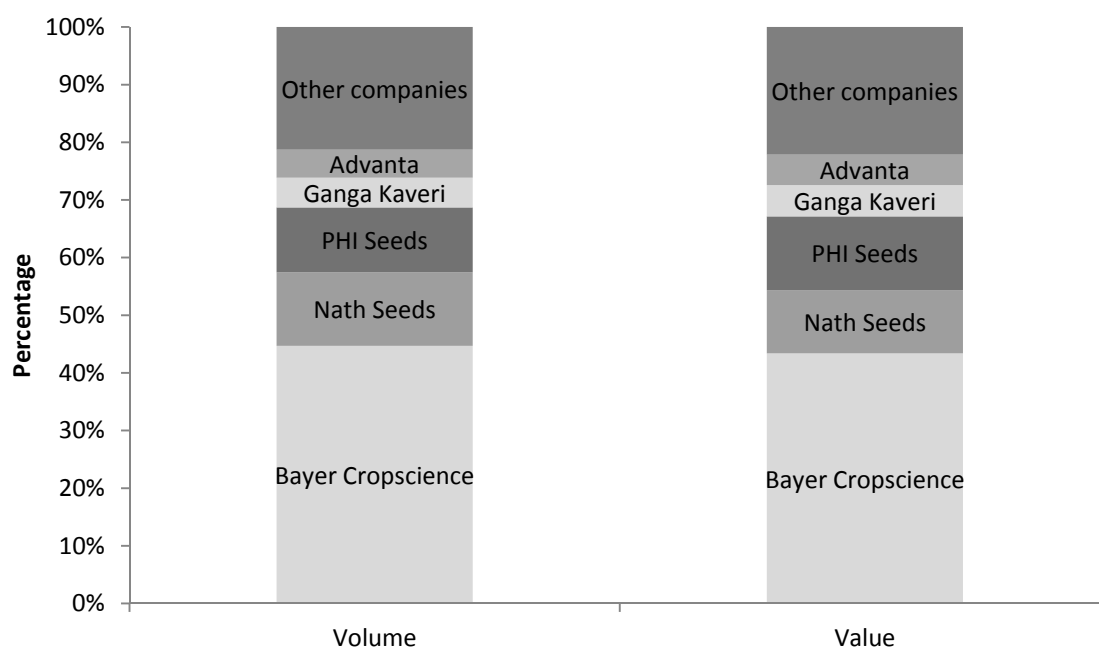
100%
90%
80%
70%
60%
50%
40%
30%
20%
10%
0%

Percentage

Other companies
Advanta
Ganga Kaveri
PHI Seeds
Nath Seeds
Bayer Cropscience

Other companies
Advanta
Ganga Kaveri
PHI Seeds
Nath Seeds
Bayer Cropscience

Volume
Value